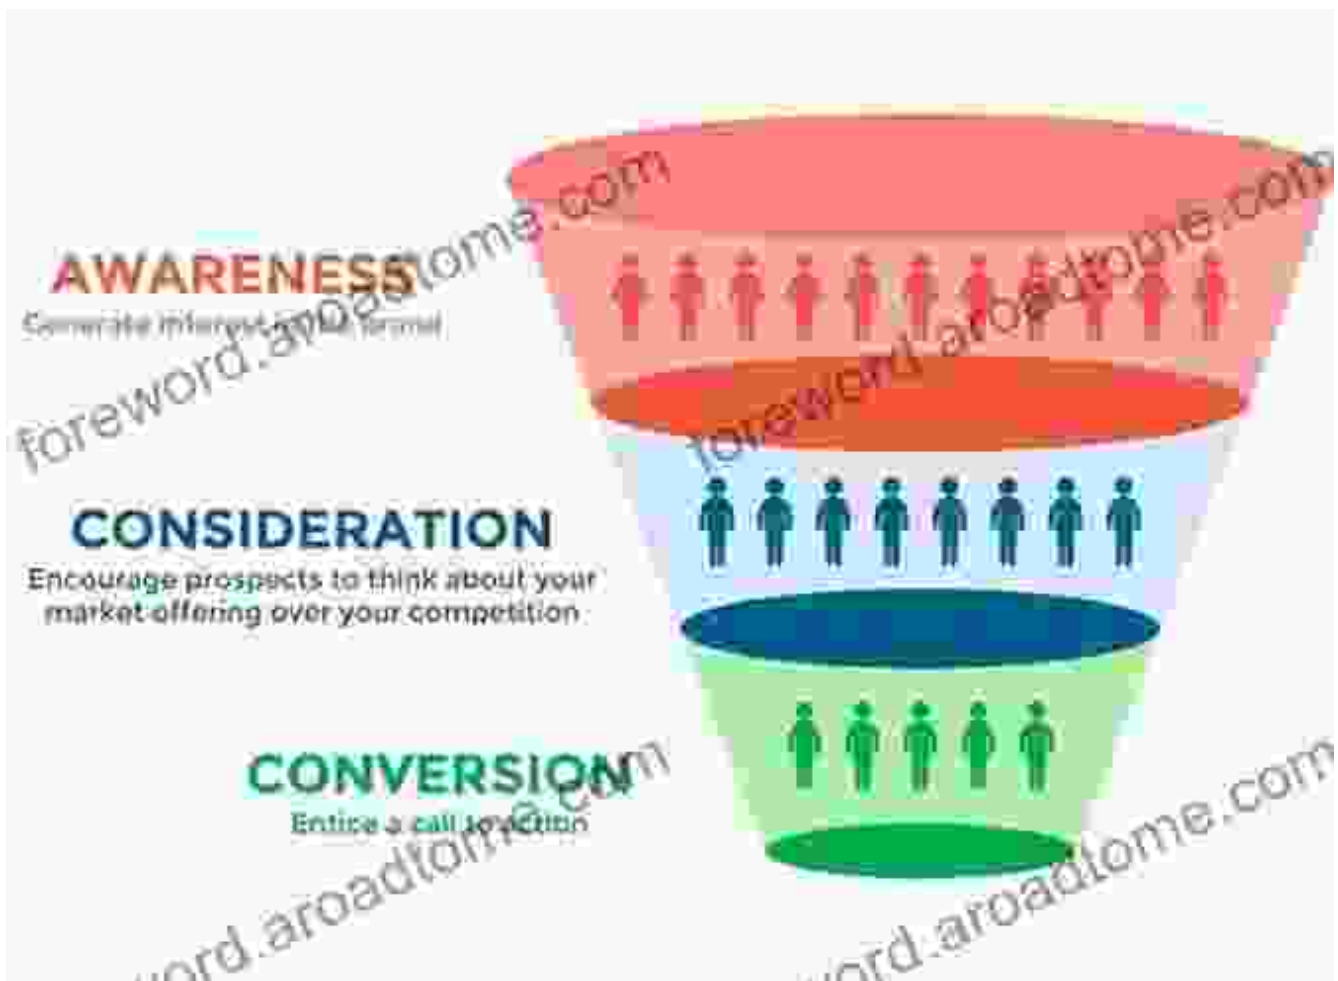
AWARENESS
Generate interest in the brand

CONSIDERATION
Encourage prospects to think about your market offering over your competition

CONVERSION
Entice a call to action

foreword.aroadtome.com
foreword.aroadtome.com
foreword.aroadtome.com
foreword.aroadtome.com